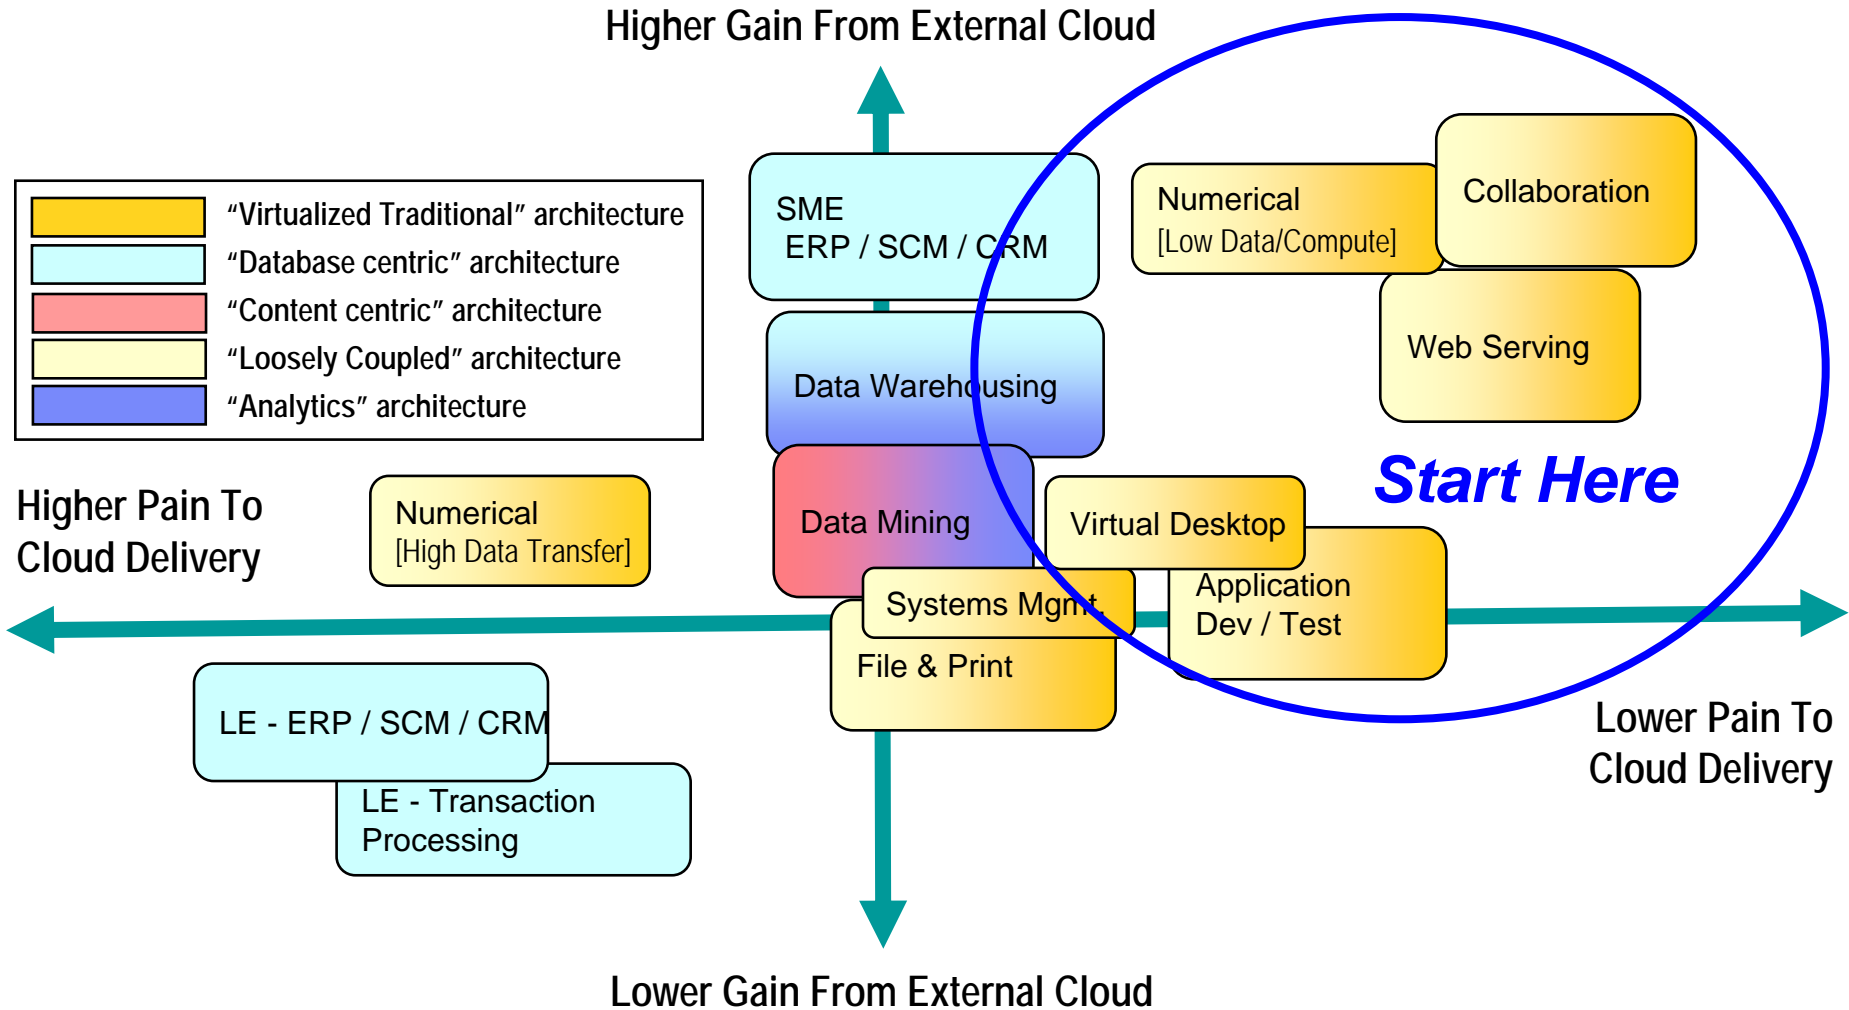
Higher Gain From External Cloud

“Virtualized Traditional” architecture
“Database centric” architecture
“Content centric” architecture
“Loosely Coupled” architecture
“Analytics” architecture

SME
ERP / SCM / CRM

Numerical
[Low Data/Compute]

Collaboration

Web Serving

Data Warehousing

Start Here

Higher Pain To Cloud Delivery

Numerical
[High Data Transfer]

Data Mining

Virtual Desktop

Application Dev / Test

Systems Mgmt

File & Print

LE - ERP / SCM / CRM

LE - Transaction Processing

Lower Pain To Cloud Delivery

Lower Gain From External Cloud